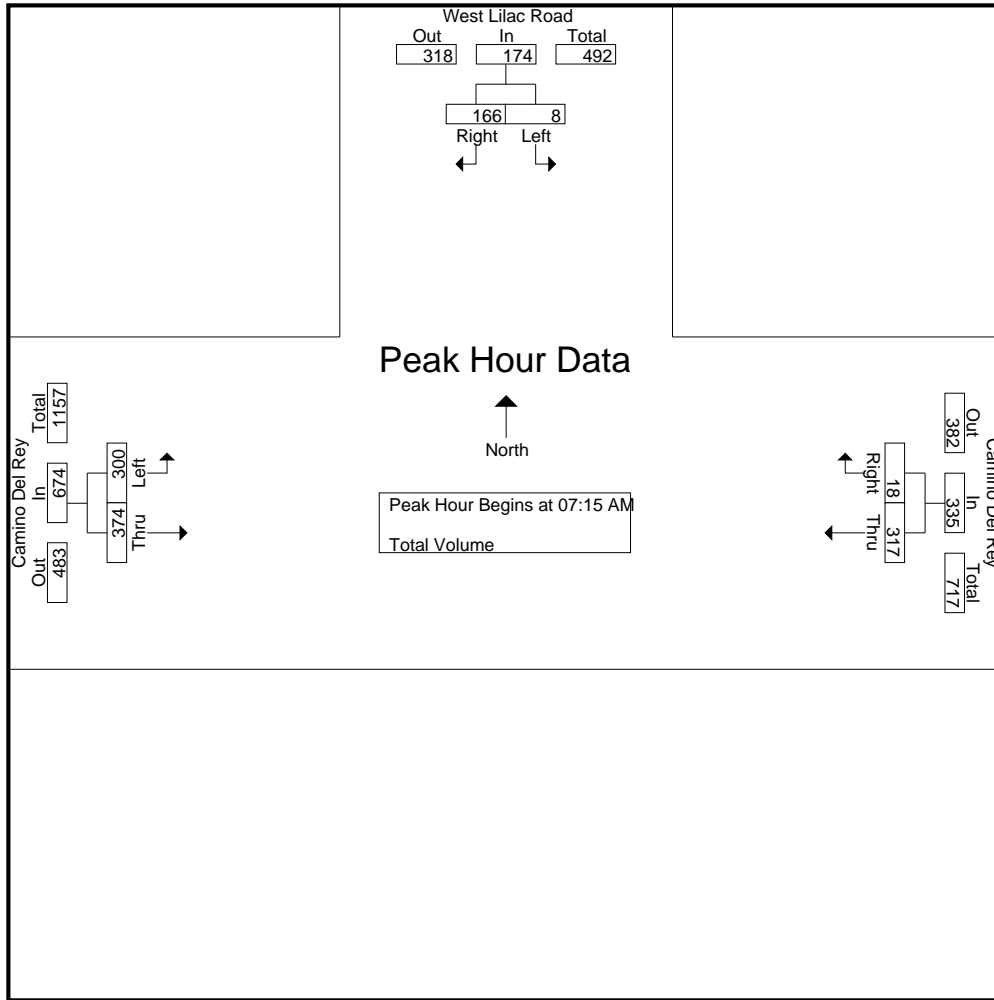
West Lilac Road
Out 318
In 174
Total 492
166 8
Right Left

Peak Hour Data

North

Camino Del Rey
Total 1157
In 674
Out 483
300 Left
374 Thru

Peak Hour Begins at 07:15 AM

Total Volume

Camino Del Rey
Out 382
In 335
Total 717
18 Right
317 Thru